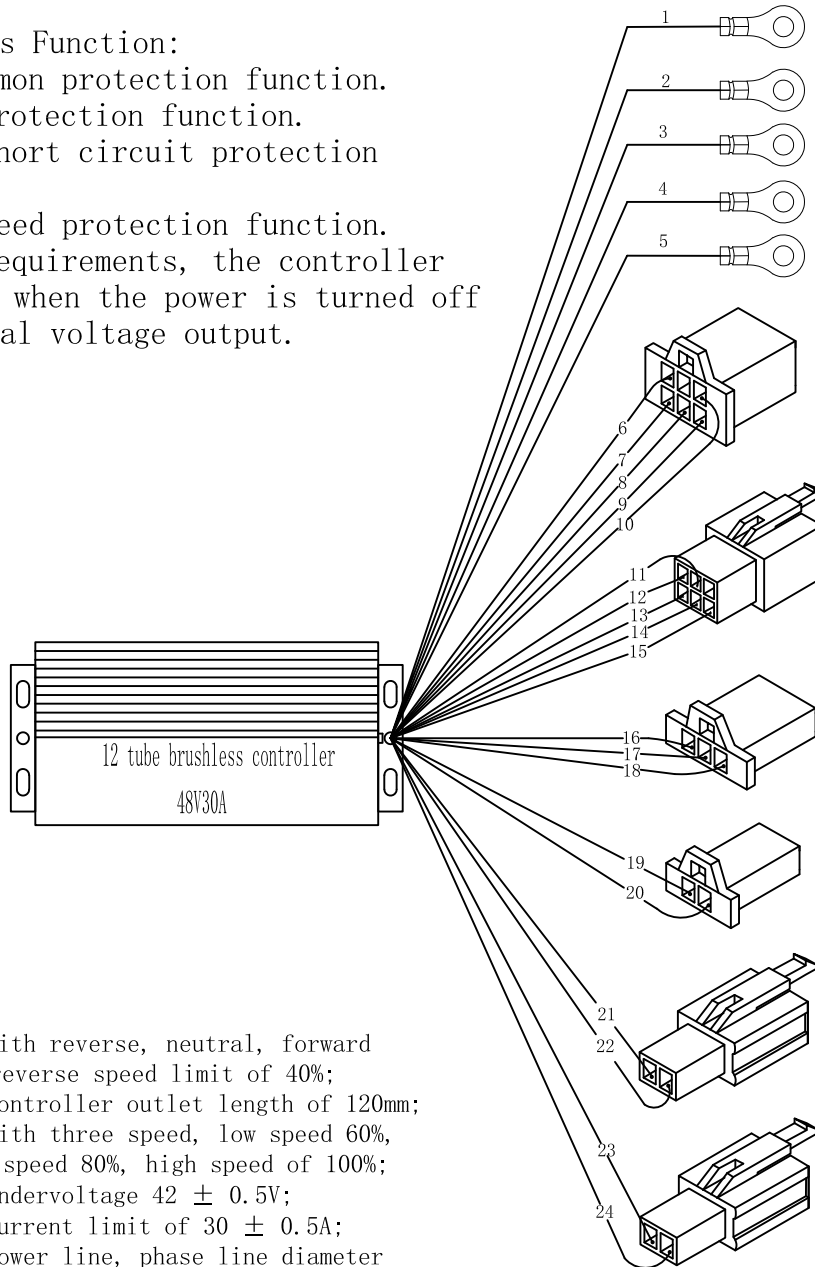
s Function:
mon protection function.
rotection function.
hort circuit protection

eed protection function.
equirements, the controller
 when the power is turned off
al voltage output.

1
2
3
4
5
6
7
8
9
10
11
12
13
14
15
16
17
18
19
20
21
22
23
24

12 tube brushless controller
48V30A

ith reverse, neutral, forward
reverse speed limit of 40%;
ontroller outlet length of 120mm;
ith three speed, low speed 60%,
 speed 80%, high speed of 100%;
ndervoltage 42 $\pm$ 0.5V;
urrent limit of 30 $\pm$ 0.5A;
ower line, phase line diameter